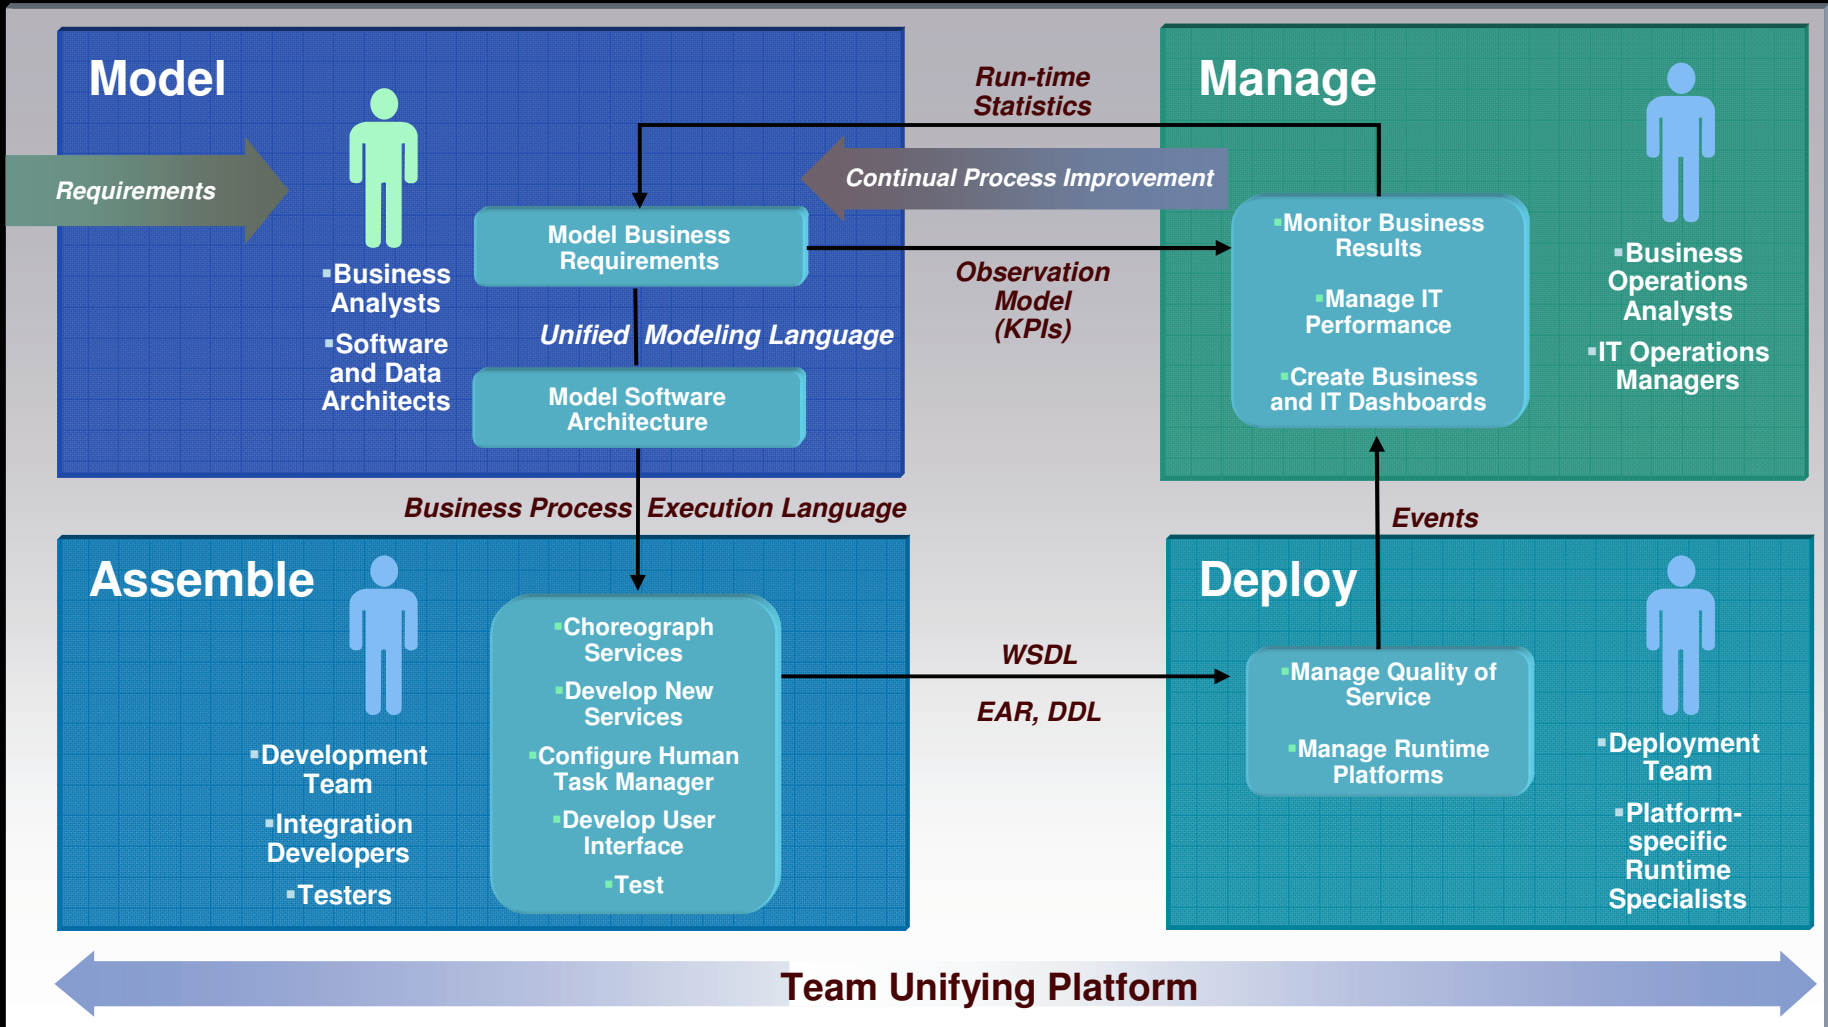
Model

Requirements

▪Business Analysts
▪Software and Data Architects

Model Business Requirements

Unified Modeling Language

Model Software Architecture

Run-time Statistics

Continual Process Improvement

Observation Model (KPIs)

Manage

▪Monitor Business Results
▪Manage IT Performance
▪Create Business and IT Dashboards

▪Business Operations Analysts
▪IT Operations Managers

Business Process Execution Language

Events

Assemble

▪Development Team
▪Integration Developers
▪Testers

▪Choreograph Services
▪Develop New Services
▪Configure Human Task Manager
▪Develop User Interface
▪Test

WSDL

EAR, DDL

Deploy

▪Manage Quality of Service
▪Manage Runtime Platforms

▪Deployment Team
▪Platform-specific Runtime Specialists

Team Unifying Platform